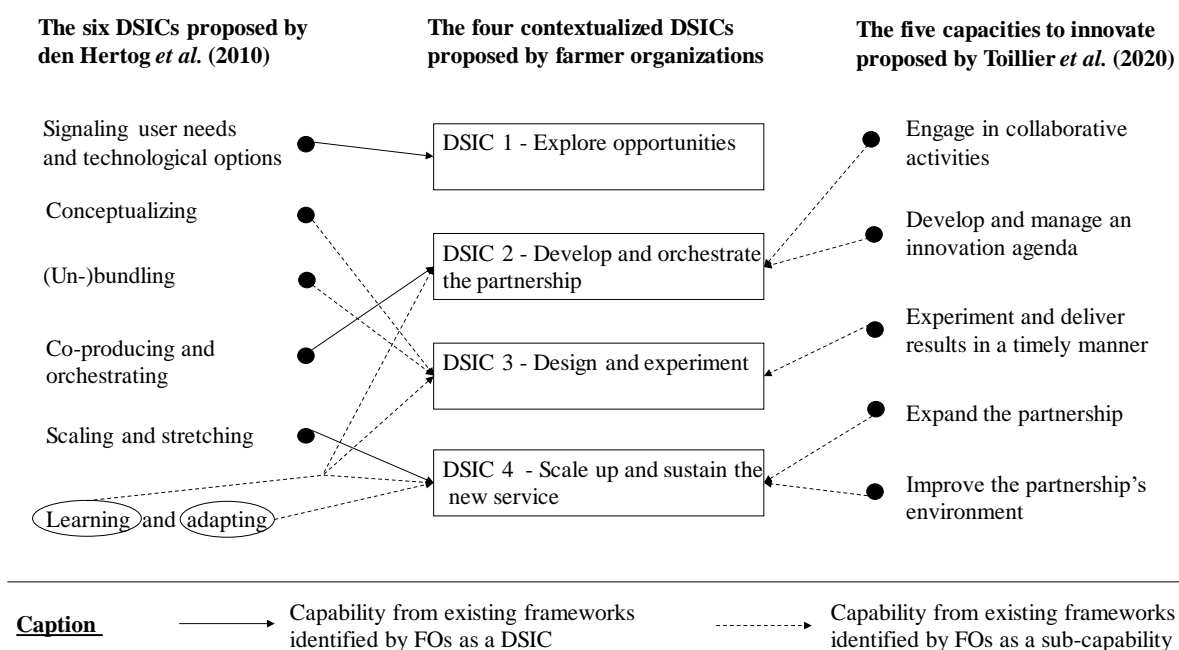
The six DSICs proposed by den Hertog *et al.* (2010)

The four contextualized DSICs proposed by farmer organizations

The five capacities to innovate proposed by Toillier *et al.* (2020)

Signaling user needs and technological options

Conceptualizing

(Un-)bundling

Co-producing and orchestrating

Scaling and stretching

Learning and adapting

DSIC 1 - Explore opportunities

DSIC 2 - Develop and orchestrate the partnership

DSIC 3 - Design and experiment

DSIC 4 - Scale up and sustain the new service

Engage in collaborative activities

Develop and manage an innovation agenda

Experiment and deliver results in a timely manner

Expand the partnership

Improve the partnership's environment

Caption

Capability from existing frameworks identified by FOs as a DSIC

Capability from existing frameworks identified by FOs as a sub-capability